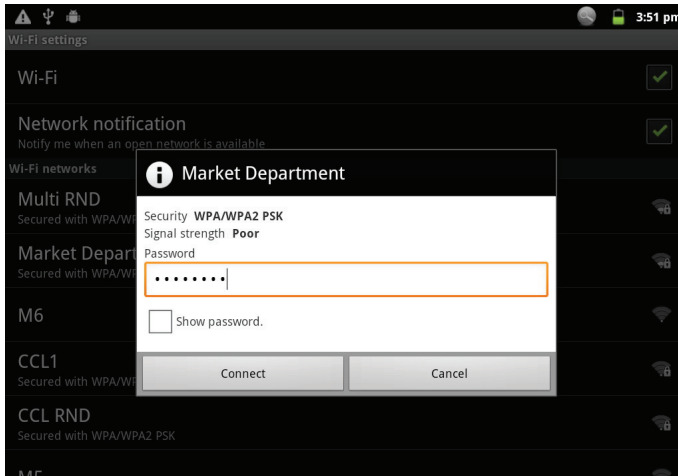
3:51 pm
Wi-Fi settings
Wi-Fi
Network notification
Notify me when an open network is available
Wi-Fi networks
Multi RND
Secured with WPA/WP
Market Depart
Secured with WPA/WP
M6
CCL1
Secured with WPA/WP
CCL RND
Secured with WPA/WPA2 PSK
M5

Market Department
Security WPA/WPA2 PSK
Signal strength Poor
Password
••••••••
Show password.
Connect
Cancel